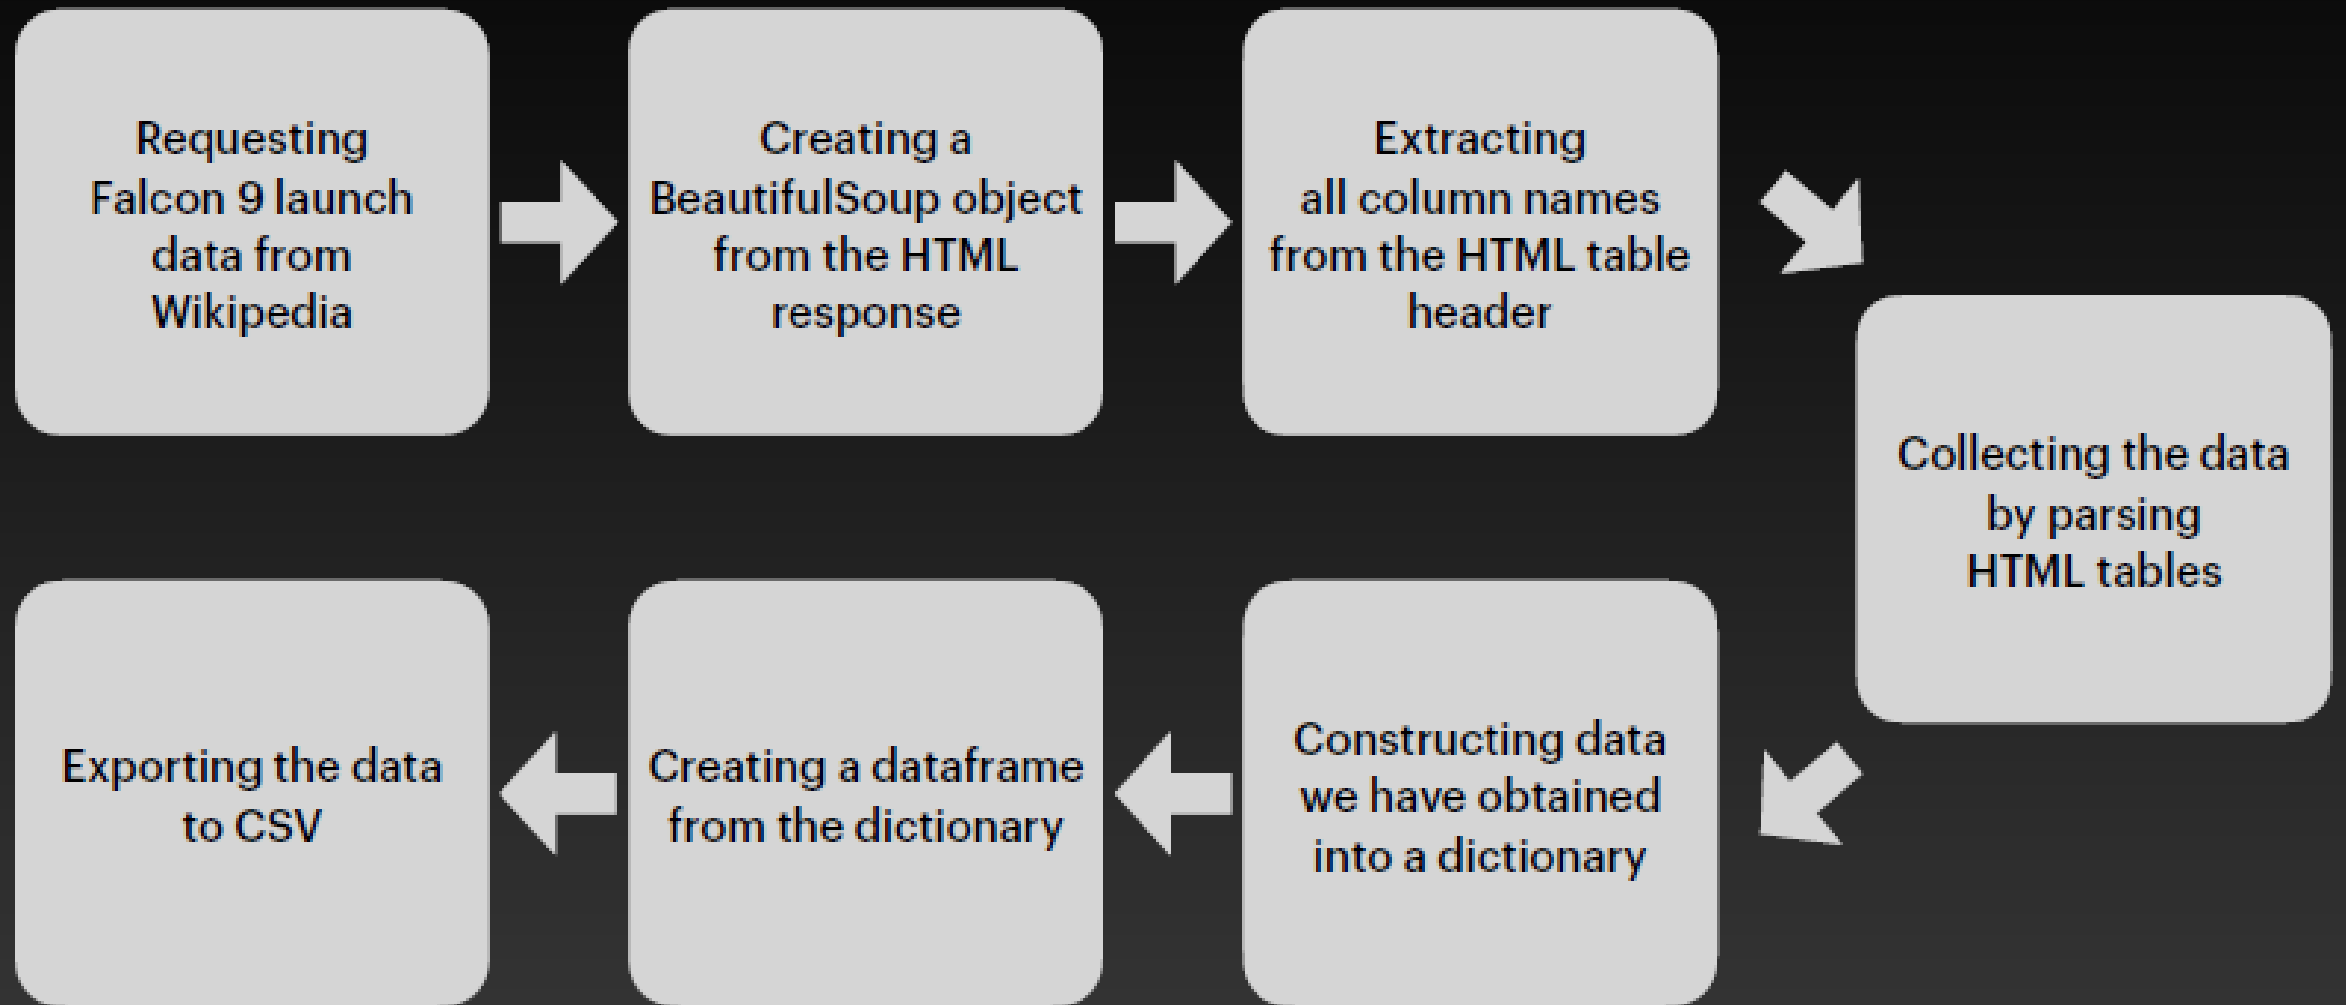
Requesting Falcon 9 launch data from Wikipedia

Creating a BeautifulSoup object from the HTML response

Extracting all column names from the HTML table header

Collecting the data by parsing HTML tables

Constructing data we have obtained into a dictionary

Creating a dataframe from the dictionary

Exporting the data to CSV